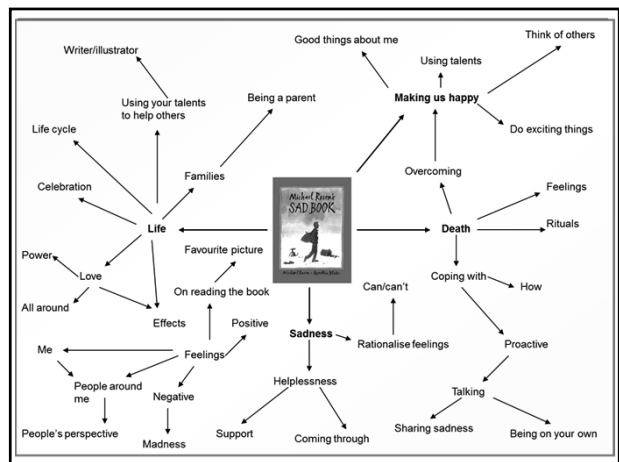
Writer/illustrator

Using your talents to help others

Being a parent

Good things about me

Using talents

Think of others

Making us happy

Do exciting things

Life cycle

Families

Celebration

Overcoming

Feelings

Michael Rosen's SAD BOOK

Life

Death

Rituals

Favourite picture

Power

Love

Coping with

How

Can/can't

On reading the book

All around

Effects

Positive

Sadness

Rationalise feelings

Proactive

Me

Feelings

People around me

Helplessness

Negative

Talking

People's perspective

Support

Coming through

Sharing sadness

Being on your own

Madness